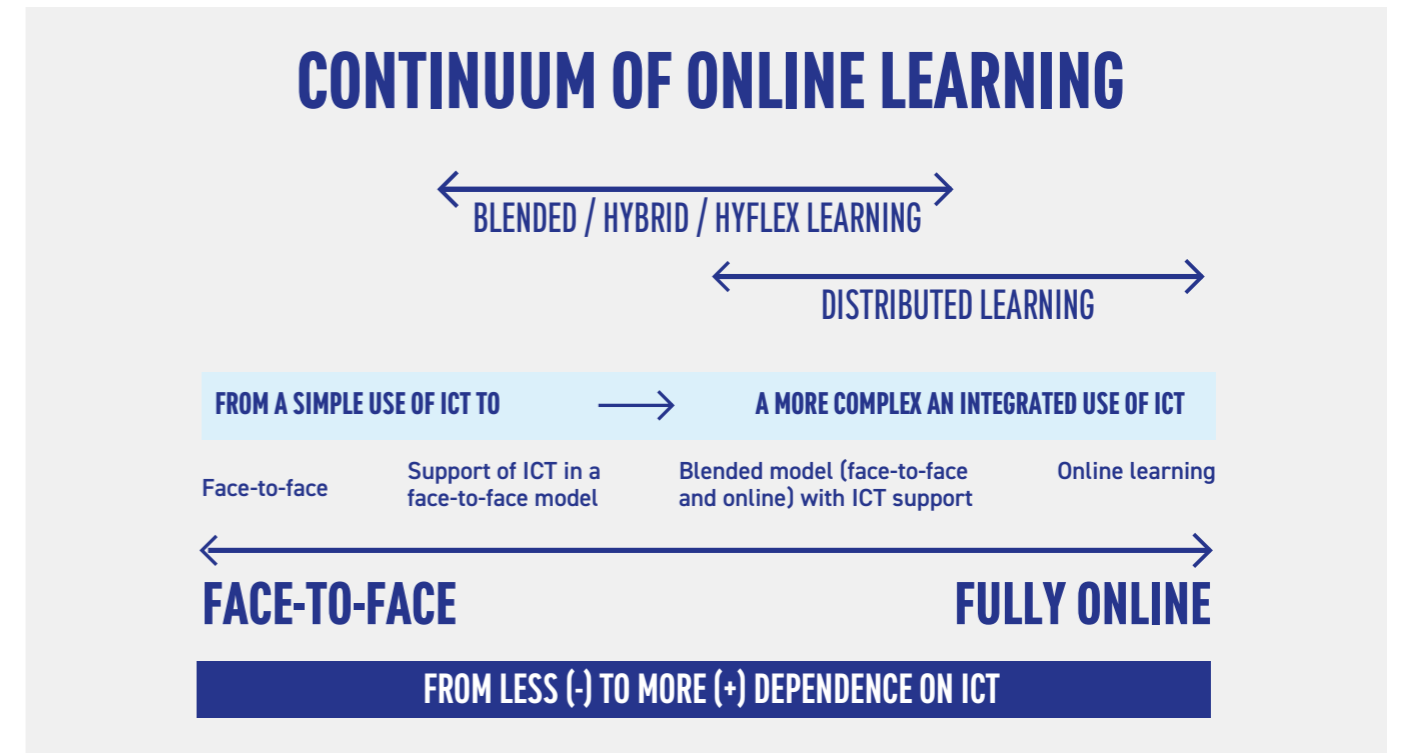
CONTINUUM OF ONLINE LEARNING

BLENDED / HYBRID / HYFLEX LEARNING

DISTRIBUTED LEARNING

FROM A SIMPLE USE OF ICT TO

A MORE COMPLEX AN INTEGRATED USE OF ICT

Face-to-face

Support of ICT in a face-to-face model

Blended model (face-to-face and online) with ICT support

Online learning

FACE-TO-FACE

FULLY ONLINE

FROM LESS (-) TO MORE (+) DEPENDENCE ON ICT